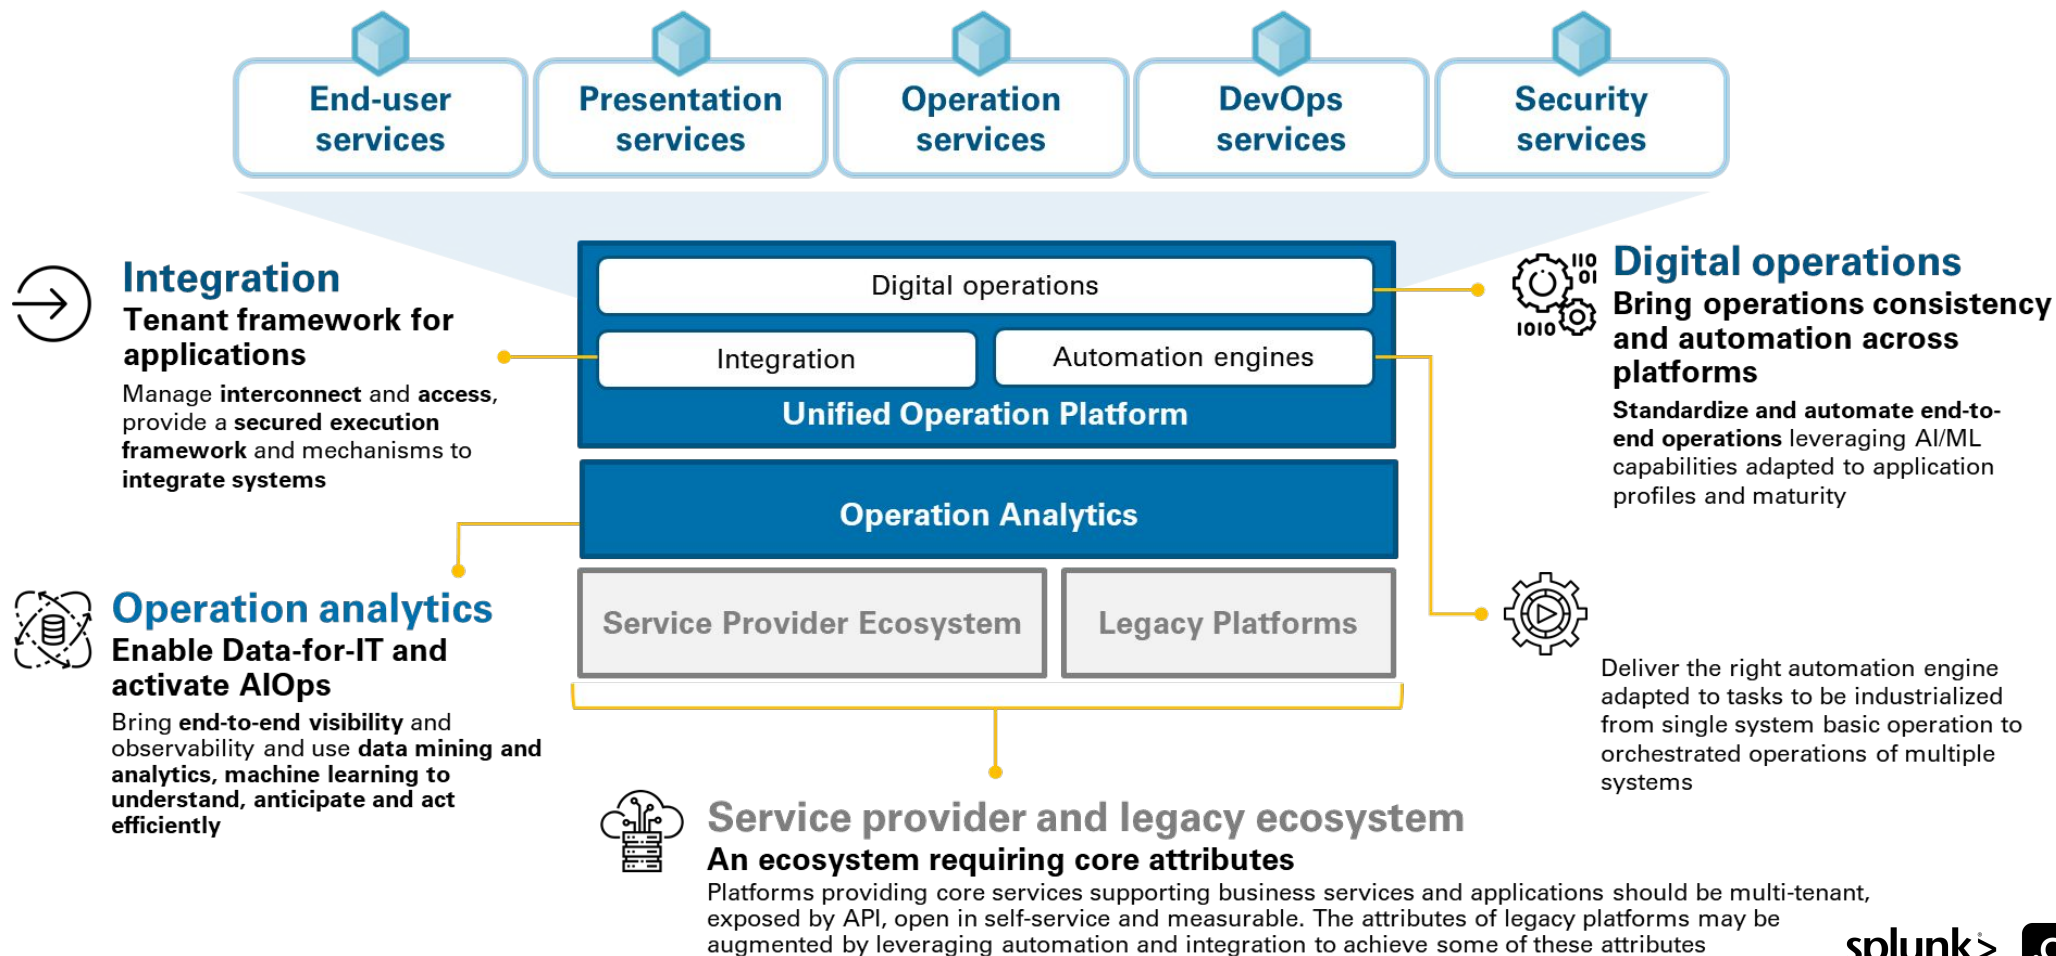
End-user services

Presentation services

Operation services

DevOps services

Security services

Integration
Tenant framework for applications
Manage interconnect and access, provide a secured execution framework and mechanisms to integrate systems

Digital operations

Integration

Automation engines

Unified Operation Platform

Operation Analytics

Service Provider Ecosystem

Legacy Platforms

110
01
1010

Digital operations
Bring operations consistency and automation across platforms
Standardize and automate end-to-end operations leveraging AI/ML capabilities adapted to application profiles and maturity

Operation analytics
Enable Data-for-IT and activate AIOps
Bring end-to-end visibility and observability and use data mining and analytics, machine learning to understand, anticipate and act efficiently

Deliver the right automation engine adapted to tasks to be industrialized from single system basic operation to orchestrated operations of multiple systems

Service provider and legacy ecosystem
An ecosystem requiring core attributes
Platforms providing core services supporting business services and applications should be multi-tenant, exposed by API, open in self-service and measurable. The attributes of legacy platforms may be augmented by leveraging automation and integration to achieve some of these attributes

splunk>